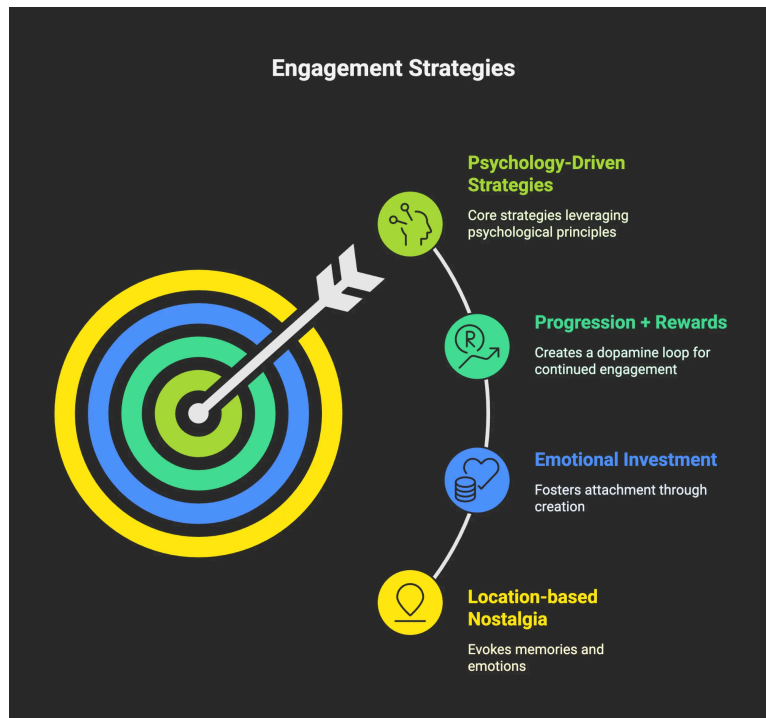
Engagement Strategies

Psychology-Driven Strategies

Core strategies leveraging psychological principles

Progression + Rewards

Creates a dopamine loop for continued engagement

Emotional Investment

Fosters attachment through creation

Location-based Nostalgia

Evokes memories and emotions